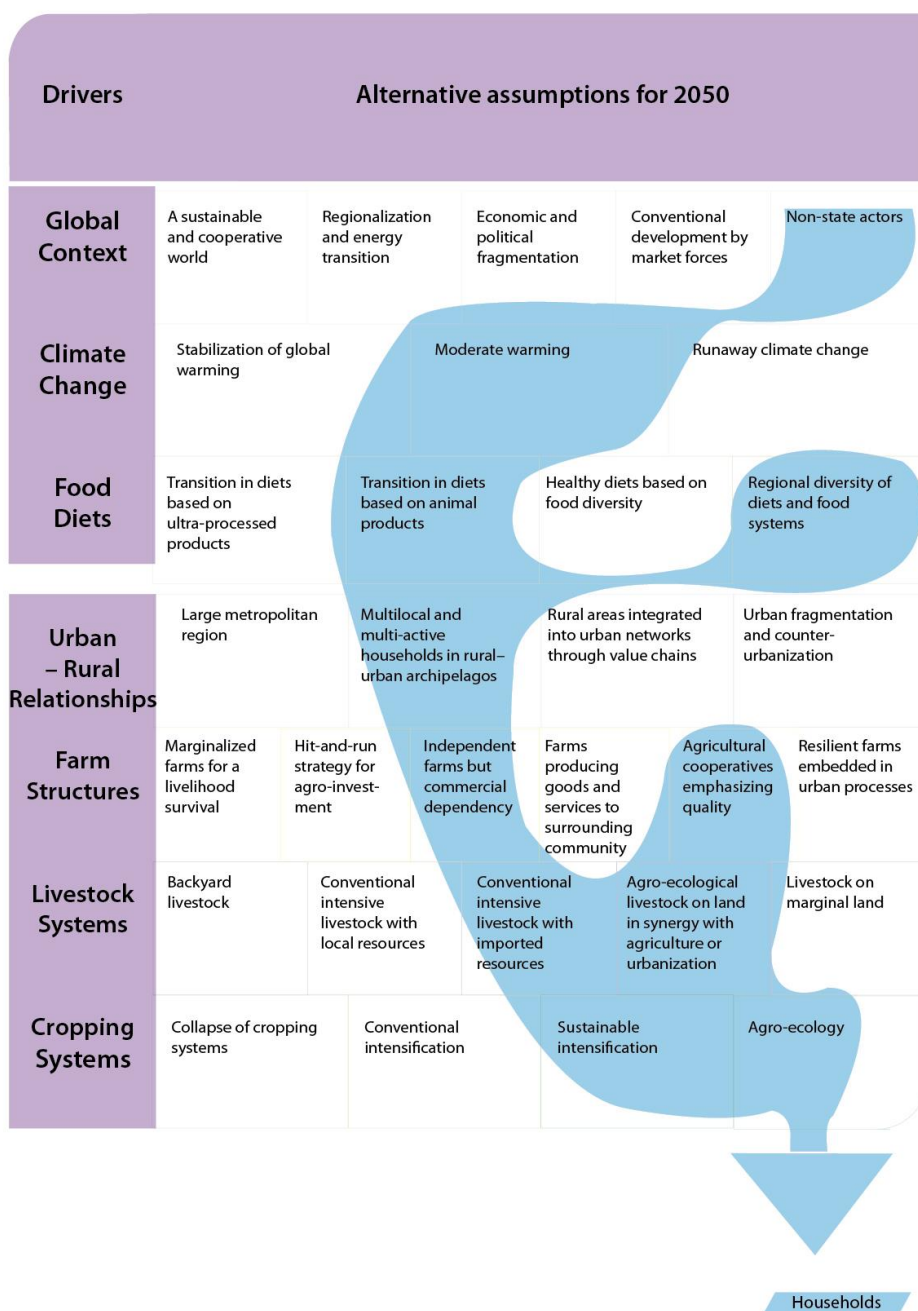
| Drivers | Alternative assumptions for 2050 | | | | | |
|---|---|---|---|---|---|---|
| Global Context | A sustainable and cooperative world | Regionalization and energy transition | Economic and political fragmentation | Conventional development by market forces | Non-state actors | |
| Climate Change | Stabilization of global warming | Moderate warming | Runaway climate change | | | |
| Food Diets | Transition in diets based on ultra-processed products | Transition in diets based on animal products | Healthy diets based on food diversity | Regional diversity of diets and food systems | | |
| Urban – Rural Relationships | Large metropolitan region | Multilocal and multi-active households in rural–urban archipelagos | Rural areas integrated into urban networks through value chains | Urban fragmentation and counter-urbanization | | |
| Farm Structures | Marginalized farms for a livelihood survival | Hit-and-run strategy for agro-investment | Independent farms but commercial dependency | Farms producing goods and services to surrounding community | Agricultural cooperatives emphasizing quality | Resilient farms embedded in urban processes |
| Livestock Systems | Backyard livestock | Conventional intensive livestock with local resources | Conventional intensive livestock with imported resources | Agro-ecological livestock on land in synergy with agriculture or urbanization | Livestock on marginal land | |
| Cropping Systems | Collapse of cropping systems | Conventional intensification | Sustainable intensification | Agro-ecology | | |

Households